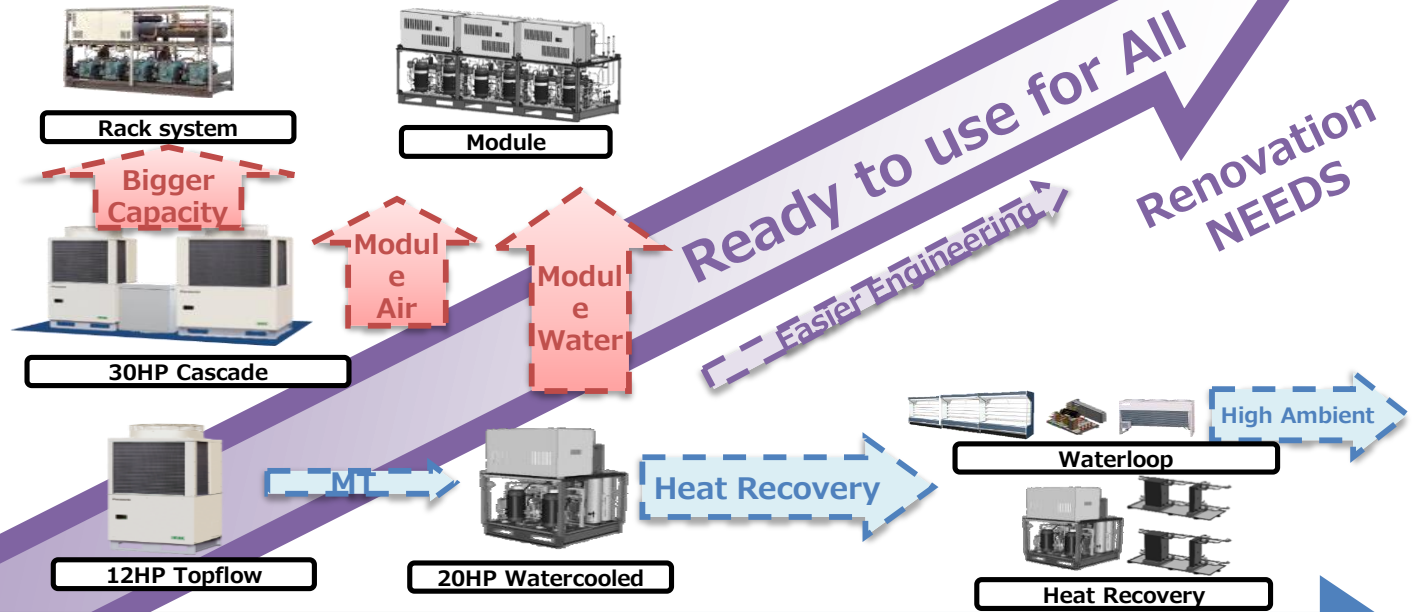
Rack system

Module

Ready to use for All

Renovation NEEDS

Bigger Capacity

Modul e Air

Modul e Water

Easier Engineering

30HP Cascade

High Ambient

Waterloop

M

Heat Recovery

12HP Topflow

20HP Watercooled

Heat Recovery